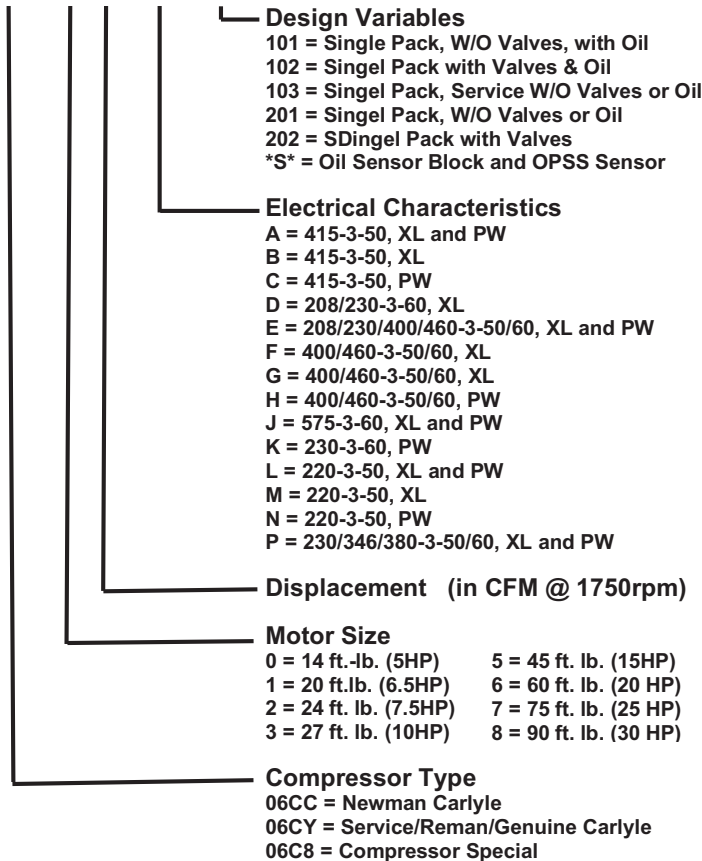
Design Variables
101 = Single Pack, W/O Valves, with Oil
102 = Singel Pack with Valves & Oil
103 = Singel Pack, Service W/O Valves or Oil
201 = Singel Pack, W/O Valves or Oil
202 = SDingel Pack with Valves
*S* = Oil Sensor Block and OPSS Sensor

Electrical Characteristics
A = 415-3-50, XL and PW
B = 415-3-50, XL
C = 415-3-50, PW
D = 208/230-3-60, XL
E = 208/230/400/460-3-50/60, XL and PW
F = 400/460-3-50/60, XL
G = 400/460-3-50/60, XL
H = 400/460-3-50/60, PW
J = 575-3-60, XL and PW
K = 230-3-60, PW
L = 220-3-50, XL and PW
M = 220-3-50, XL
N = 220-3-50, PW
P = 230/346/380-3-50/60, XL and PW

Displacement (in CFM @ 1750rpm)

Motor Size
0 = 14 ft.-lb. (5HP)
1 = 20 ft.lb. (6.5HP)
2 = 24 ft. lb. (7.5HP)
3 = 27 ft. lb. (10HP)
5 = 45 ft. lb. (15HP)
6 = 60 ft. lb. (20 HP)
7 = 75 ft. lb. (25 HP)
8 = 90 ft. lb. (30 HP)

Compressor Type
06CC = Newman Carlyle
06CY = Service/Reman/Genuine Carlyle
06C8 = Compressor Special